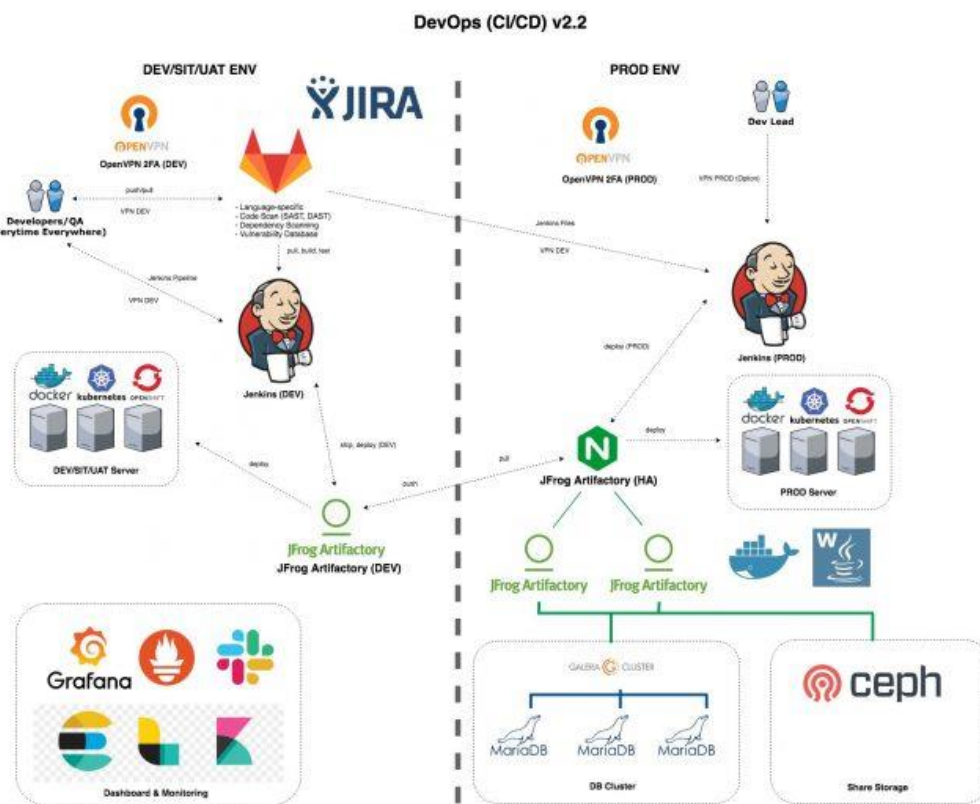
DevOps (CI/CD) v2.2

DEV/SIT/UAT ENV

JIRA

OPENVPN

OpenVPN 2FA (DEV)

Developers/QA
(Everytime Everywhere)

push/pull

VPN DEV

- Language-specific
- Code Scan (SAST, DAST)
- Dependency Scanning
- Vulnerability Database

pull, build, test

Jenkins Pipeline

VPN DEV

Jenkins (DEV)

docker kubernetes OPENSHIFT

DEV/SIT/UAT Server

deploy

skip, deploy (DEV)

push

JFrog Artifactory
JFrog Artifactory (DEV)

Grafana

Dashboard & Monitoring

PROD ENV

Dev Lead

OPENVPN

OpenVPN 2FA (PROD)

VPN PROD (Option)

Jenkins Files

VPN DEV

Jenkins (PROD)

deploy (PROD)

pull

deploy

JFrog Artifactory (HA)

docker kubernetes OPENSHIFT

PROD Server

JFrog Artifactory

JFrog Artifactory

GALERA CLUSTER

MariaDB

MariaDB

MariaDB

DB Cluster

ceph

Share Storage